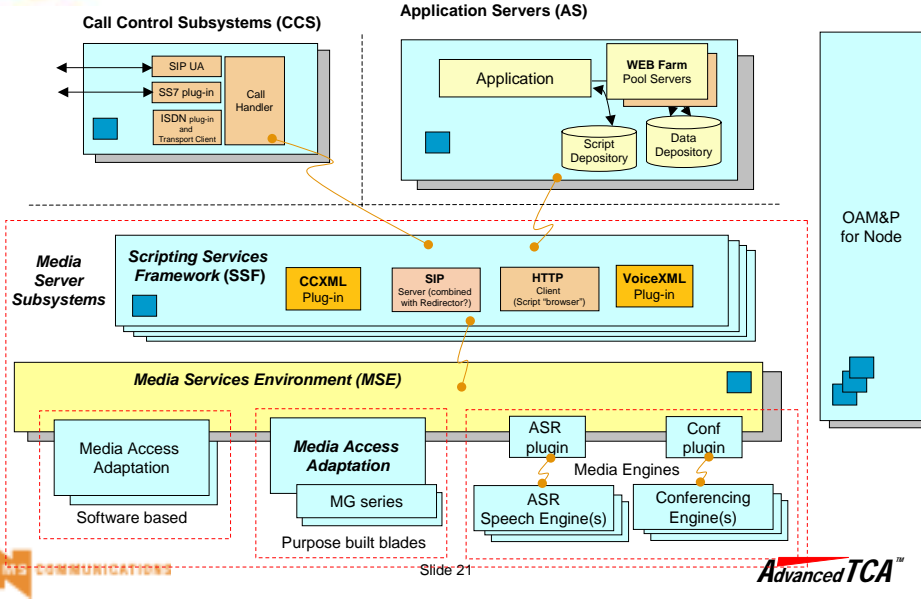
Call Control Subsystems (CCS)

SIP UA

SS7 plug-in

ISDN plug-in and Transport Client

Call Handler

Application Servers (AS)

Application

WEB Farm
Pool Servers

Script Depository

Data Depository

OAM&P for Node

Media Server Subsystems

Scripting Services Framework (SSF)

CCXML Plug-in

SIP
Server (combined with Redirector?)

HTTP
Client
(Script "browser")

VoiceXML Plug-in

Media Services Environment (MSE)

Media Access Adaptation

Software based

Media Access Adaptation

MG series

Purpose built blades

ASR plugin

Conf plugin

Media Engines

ASR
Speech Engine(s)

Conferencing Engine(s)

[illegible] COMMUNICATIONS

Slide 21

AdvancedTCA™